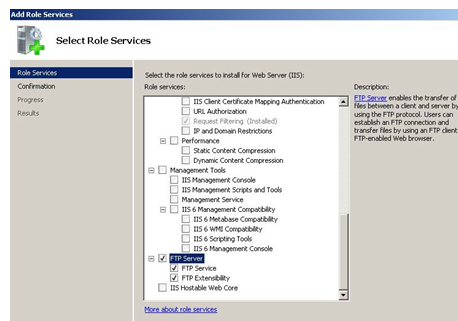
Add Role Services

Select Role Services

Role Services
Confirmation
Progress
Results

Select the role services to install for Web Server (IIS):

Role services:

IIS Client Certificate Mapping Authentication
URL Authorization
Request Filtering (Installed)
IP and Domain Restrictions
Performance
Static Content Compression
Dynamic Content Compression
Management Tools
IIS Management Console
IIS Management Scripts and Tools
Management Service
IIS 6 Management Compatibility
IIS 6 Metabase Compatibility
IIS 6 WMI Compatibility
IIS 6 Scripting Tools
IIS 6 Management Console
FTP Server
FTP Service
FTP Extensibility
IIS Hostable Web Core

More about role services

Description:

FTP Server enables the transfer of files between a client and server by using the FTP protocol. Users can establish an FTP connection and transfer files by using an FTP client FTP-enabled Web browser.